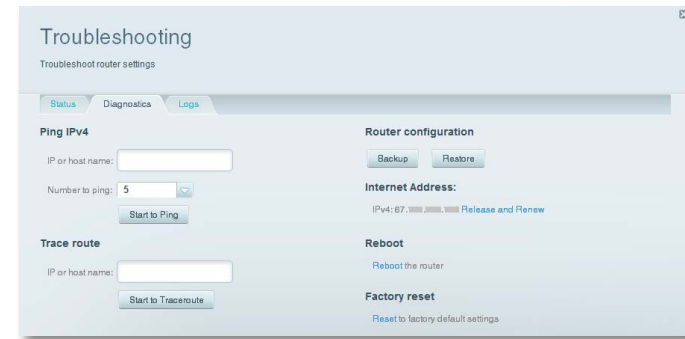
Troubleshooting

Troubleshoot router settings

Status Diagnostics Logs

Ping IPv4

IP or host name:

Number to ping: 5

Start to Ping

Trace route

IP or host name:

Start to Traceroute

Router configuration

Backup Restore

Internet Address:

IPv4: 67.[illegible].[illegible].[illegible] Release and Renew

Reboot

Reboot the router

Factory reset

Reset to factory default settings